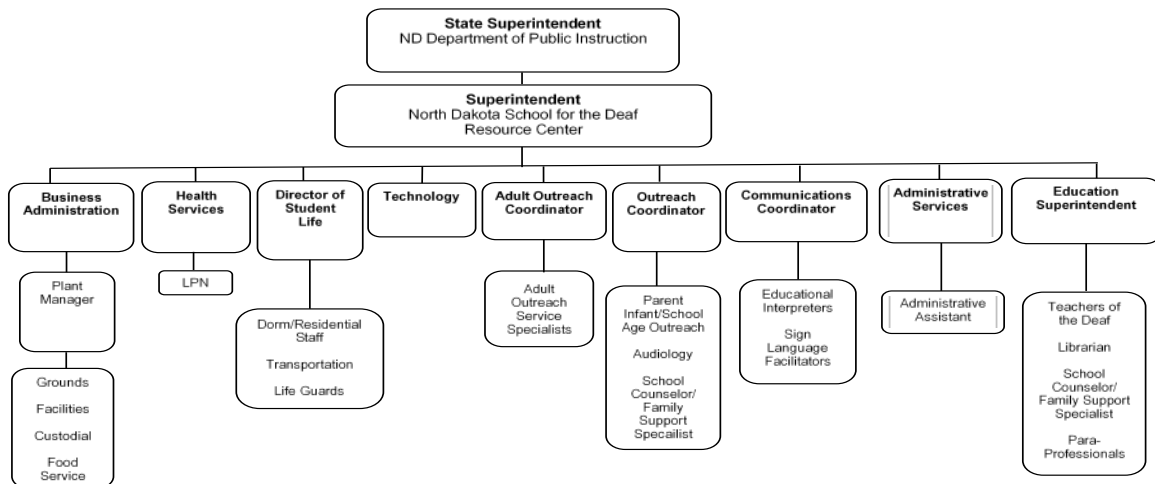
State Superintendent
ND Department of Public Instruction

Superintendent
North Dakota School for the Deaf
Resource Center

Business Administration

Plant Manager

Grounds
Facilities
Custodial
Food Service

Health Services

LPN

Director of Student Life

Dorm/Residential Staff
Transportation
Life Guards

Technology

Adult Outreach Coordinator

Adult Outreach Service Specialists

Outreach Coordinator

Parent Infant/School Age Outreach
Audiology
School Counselor/ Family Support Specailist

Communications Coordinator

Educational Interpreters
Sign Language Facilitators

Administrative Services

Administrative Assistant

Education Superintendent

Teachers of the Deaf
Librarian
School Counselor/ Family Support Specialist
Para-Professionals